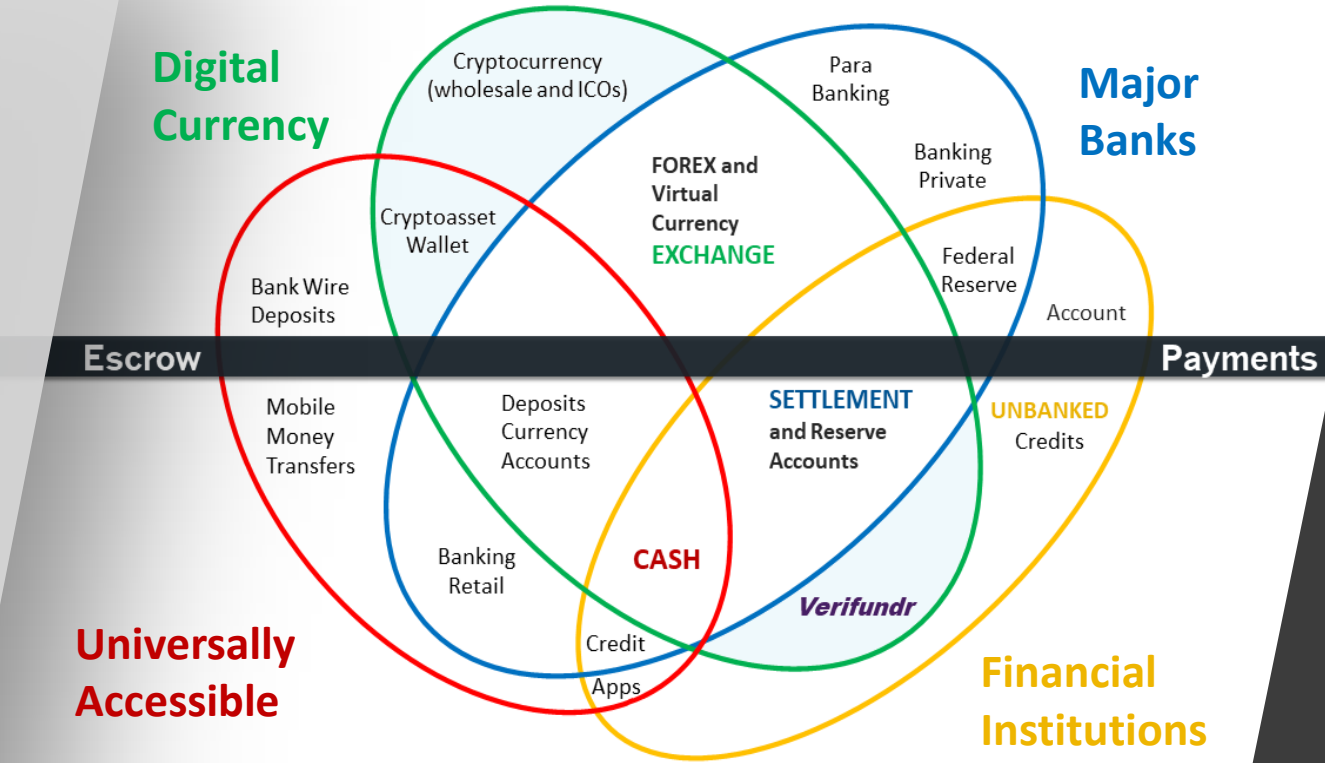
Digital Currency

Major Banks

Cryptocurrency (wholesale and ICOs)

Para Banking

Banking Private

FOREX and Virtual Currency EXCHANGE

Cryptoasset Wallet

Federal Reserve

Bank Wire Deposits

Account

Escrow

Payments

Mobile Money Transfers

Deposits Currency Accounts

SETTLEMENT and Reserve Accounts

UNBANKED Credits

Banking Retail

CASH

Verifundr

Credit

Apps

Universally Accessible

Financial Institutions